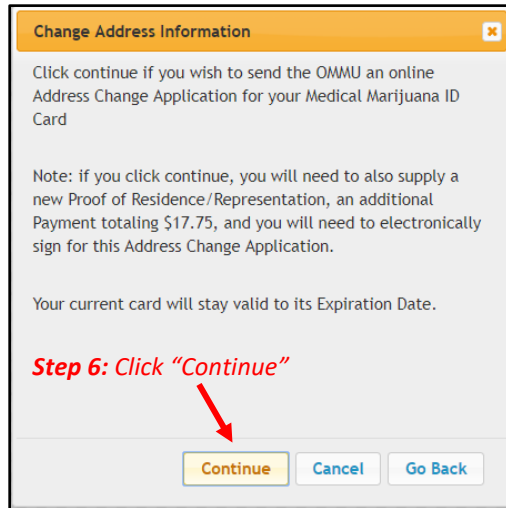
Change Address Information

Click continue if you wish to send the OMMU an online Address Change Application for your Medical Marijuana ID Card

Note: if you click continue, you will need to also supply a new Proof of Residence/Representation, an additional Payment totaling \$17.75, and you will need to electronically sign for this Address Change Application.

Your current card will stay valid to its Expiration Date.

Step 6: Click “Continue”

Continue Cancel Go Back